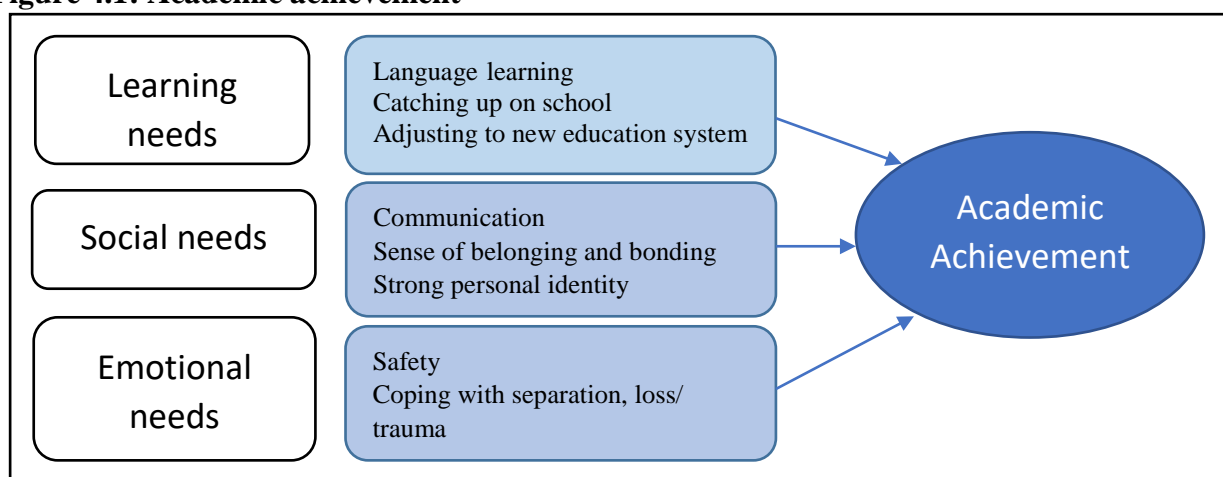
igure 4.1: Academic achievement

Learning needs

Language learning
Catching up on school
Adjusting to new education system

Social needs

Communication
Sense of belonging and bonding
Strong personal identity

Emotional needs

Safety
Coping with separation, loss/ trauma

Academic Achievement